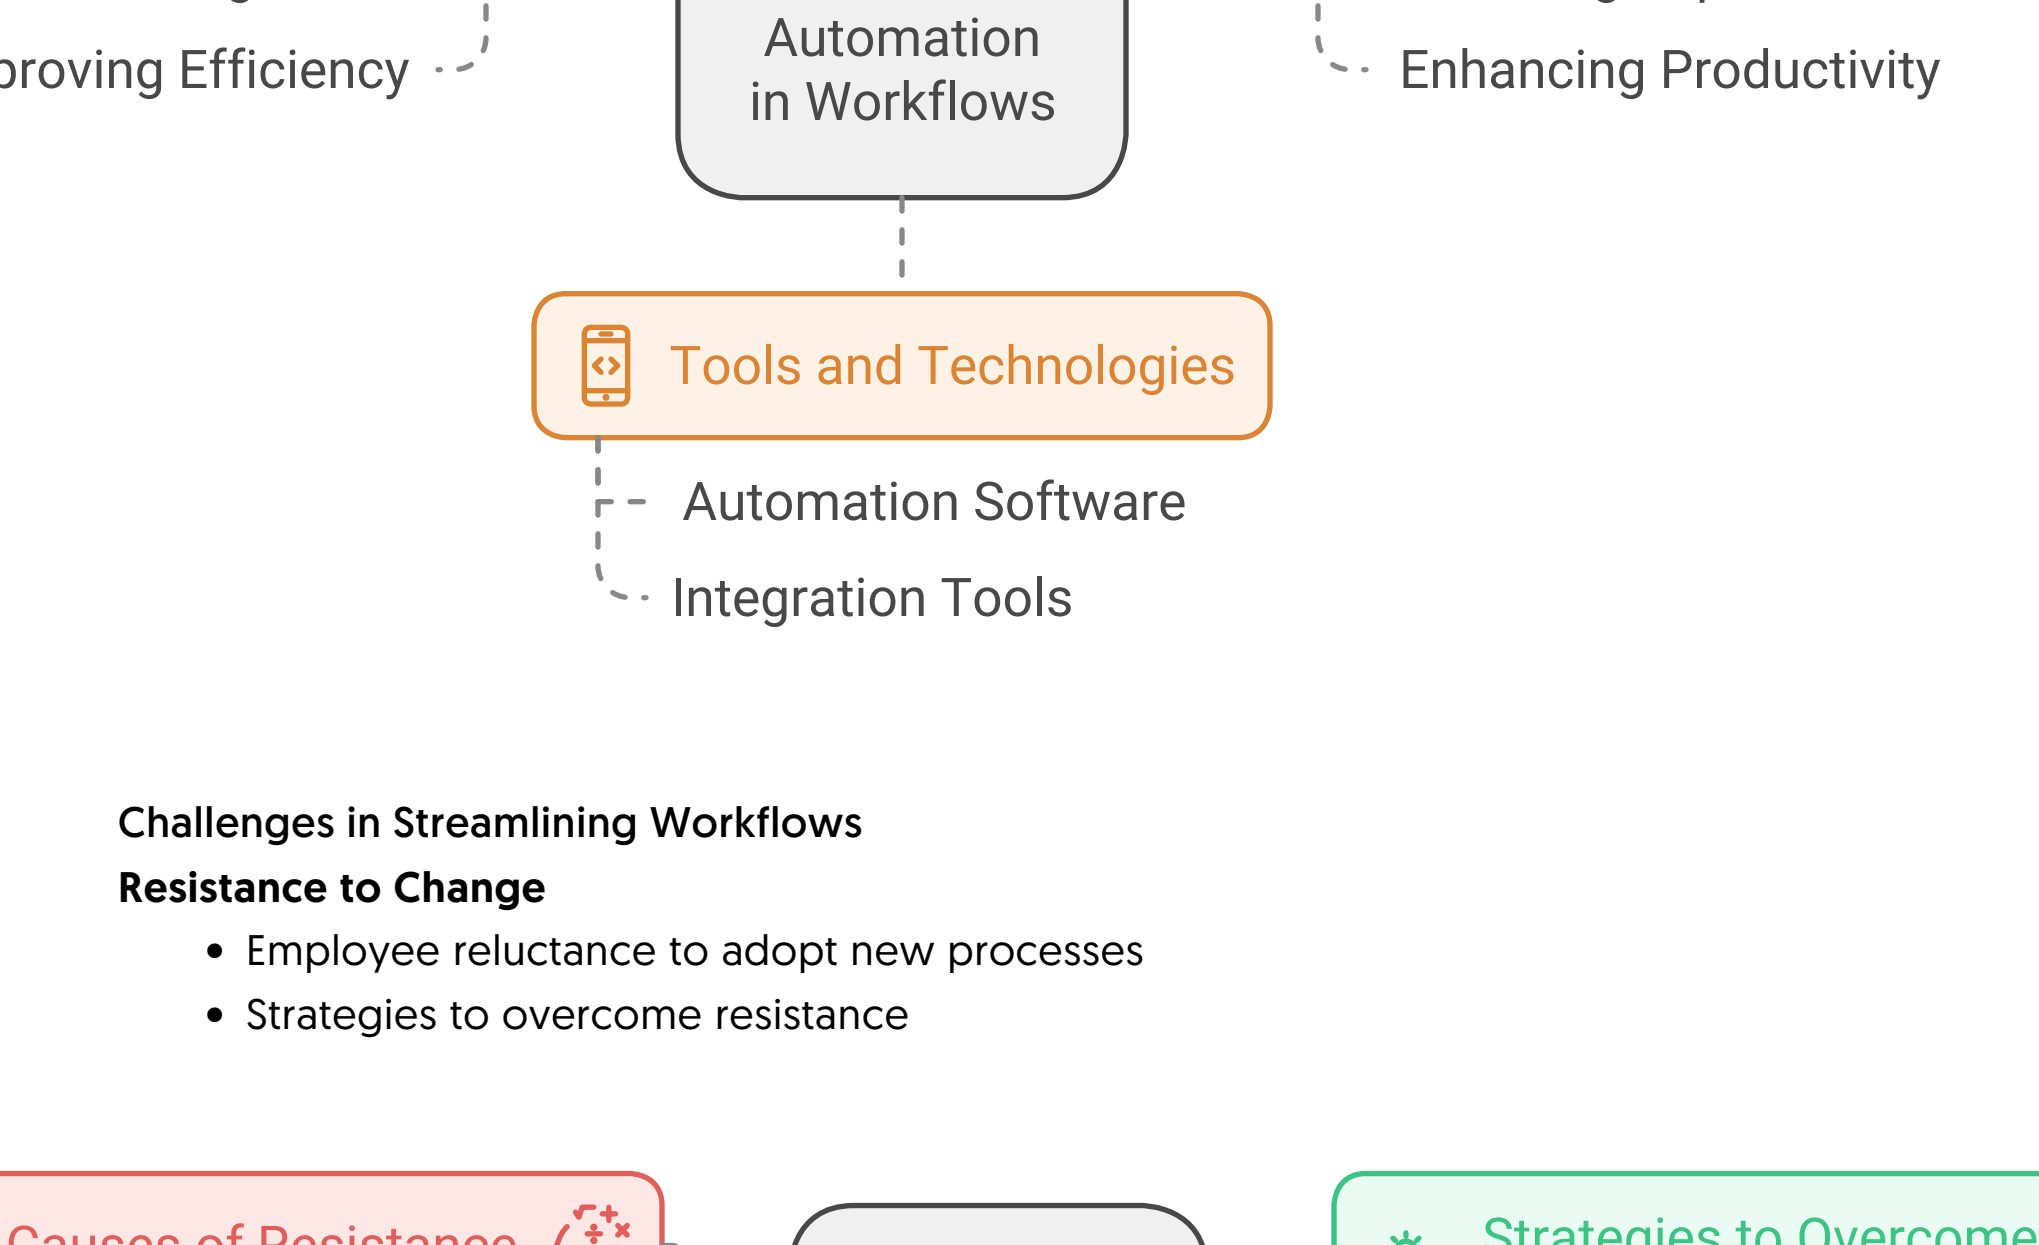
proving Efficiency

Automation in Workflows

Enhancing Productivity

Tools and Technologies

Automation Software

Integration Tools

Challenges in Streamlining Workflows

Resistance to Change

- Employee reluctance to adopt new processes
- Strategies to overcome resistance

Causes of Resistance

Strategies to Overcome